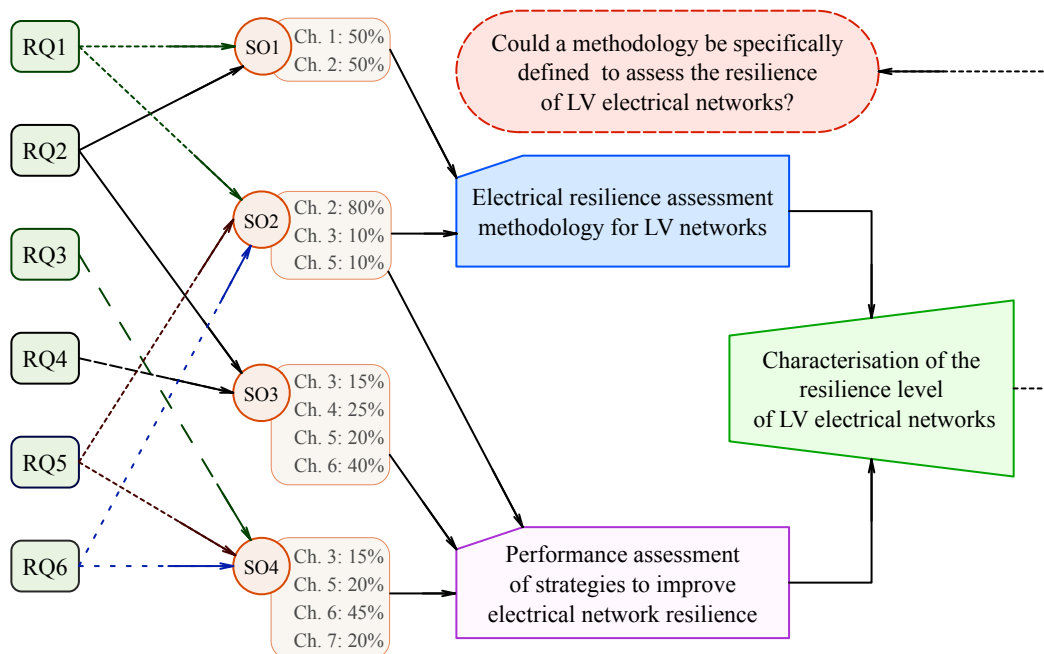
RQ1

RQ2

RQ3

RQ4

RQ5

RQ6

SO1
Ch. 1: 50%
Ch. 2: 50%

SO2
Ch. 2: 80%
Ch. 3: 10%
Ch. 5: 10%

SO3
Ch. 3: 15%
Ch. 4: 25%
Ch. 5: 20%
Ch. 6: 40%

SO4
Ch. 3: 15%
Ch. 5: 20%
Ch. 6: 45%
Ch. 7: 20%

Could a methodology be specifically defined to assess the resilience of LV electrical networks?

Electrical resilience assessment methodology for LV networks

Characterisation of the resilience level of LV electrical networks

Performance assessment of strategies to improve electrical network resilience